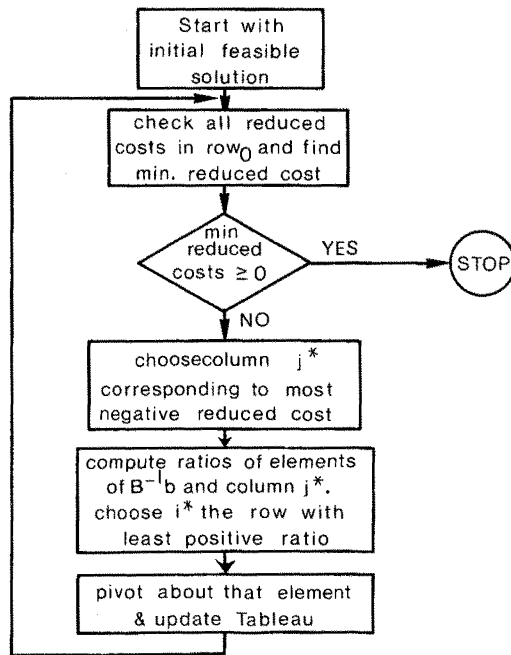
Start with initial feasible solution

check all reduced costs in $row_0$ and find min. reduced cost

min reduced costs $\geq 0$

YES

STOP

NO

choosecolumn $j^*$ corresponding to most negative reduced cost

compute ratios of elements of $B^{-1}b$ and column $j^*$. choose $i^*$ the row with least positive ratio

pivot about that element & update Tableau